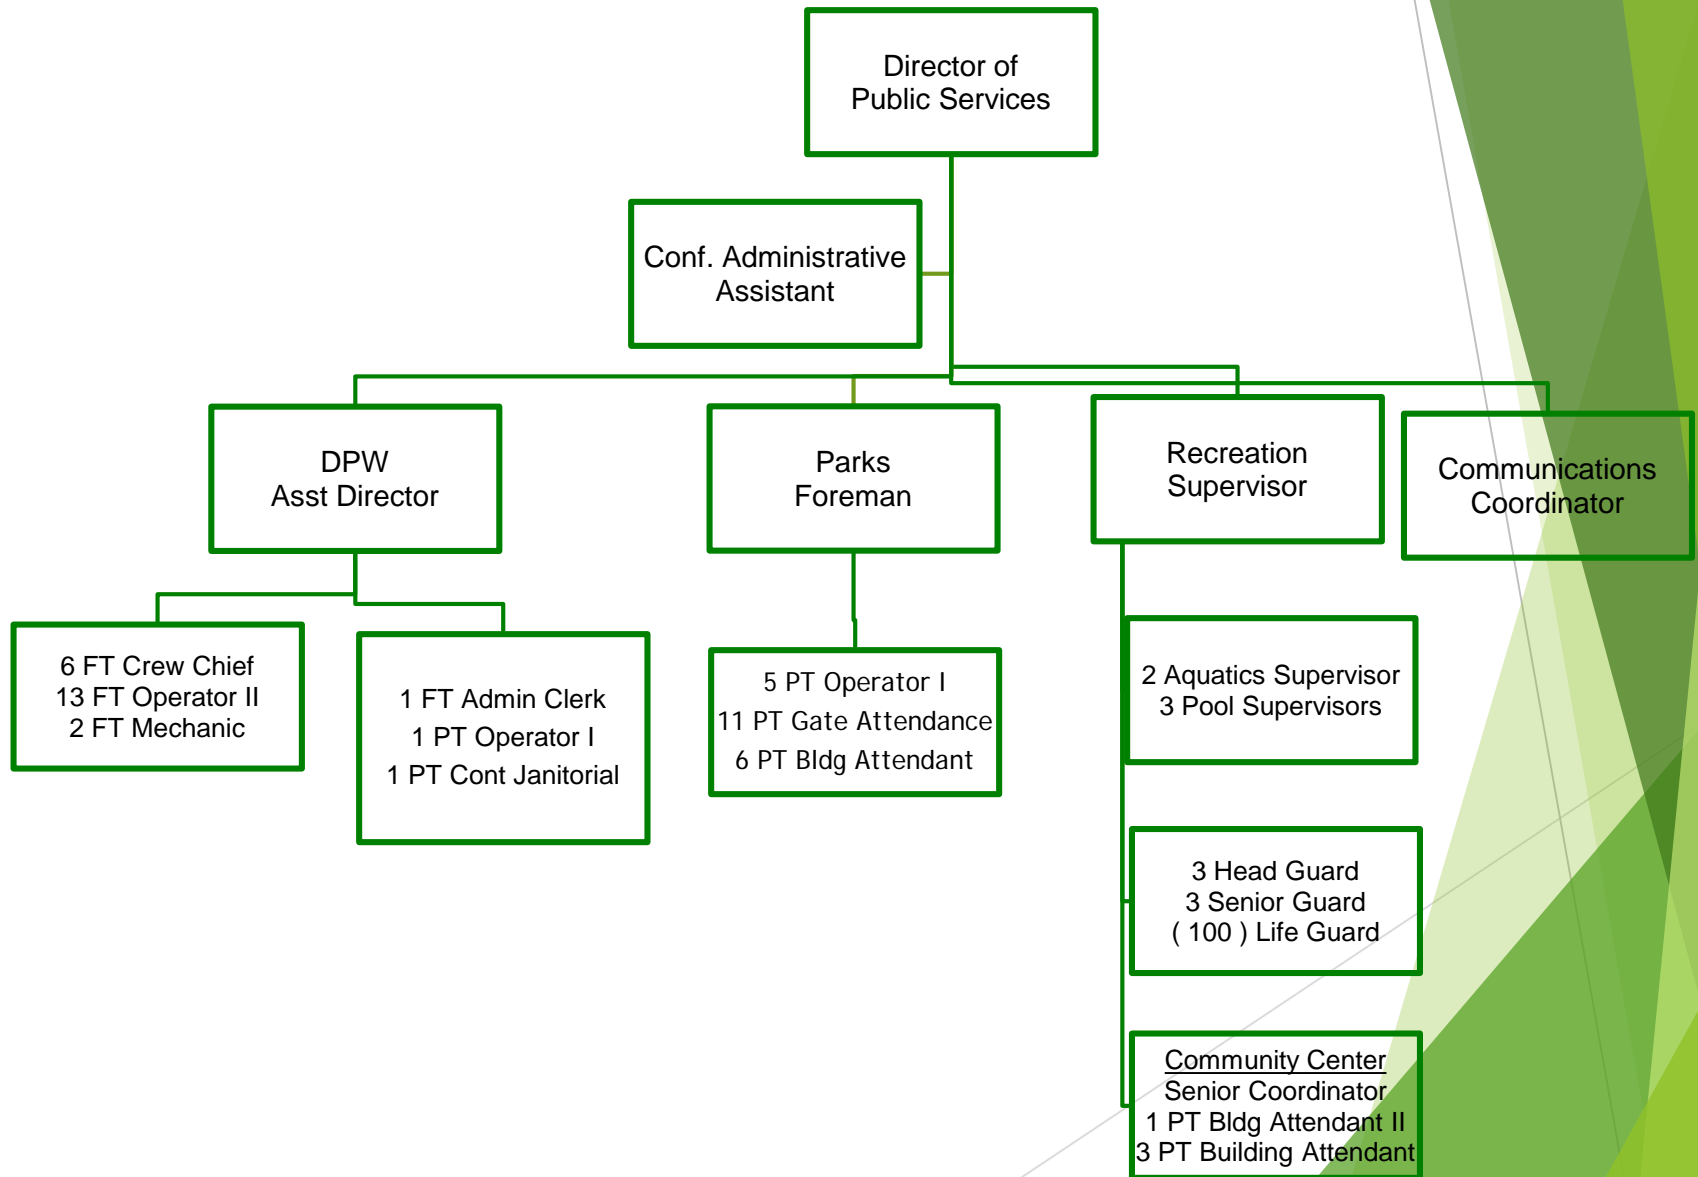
Director of Public Services

Conf. Administrative Assistant

DPW Asst Director

Parks Foreman

Recreation Supervisor

Communications Coordinator

6 FT Crew Chief
13 FT Operator II
2 FT Mechanic

1 FT Admin Clerk
1 PT Operator I
1 PT Cont Janitorial

5 PT Operator I
11 PT Gate Attendance
6 PT Bldg Attendant

2 Aquatics Supervisor
3 Pool Supervisors

3 Head Guard
3 Senior Guard
( 100 ) Life Guard

Community Center
Senior Coordinator
1 PT Bldg Attendant II
3 PT Building Attendant